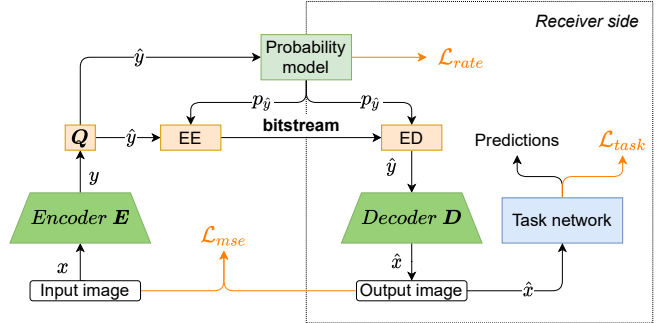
Receiver side

$\hat{y}$

Probability model

$\mathcal{L}_{rate}$

$p_{\hat{y}}$

$p_{\hat{y}}$

$\boldsymbol{Q}$

$\hat{y}$

EE

bitstream

ED

$y$

$\hat{y}$

Predictions

$\mathcal{L}_{task}$

$Encoder\ \boldsymbol{E}$

$Decoder\ \boldsymbol{D}$

Task network

$\mathcal{L}_{mse}$

$x$

$\hat{x}$

Input image

Output image

$\hat{x}$